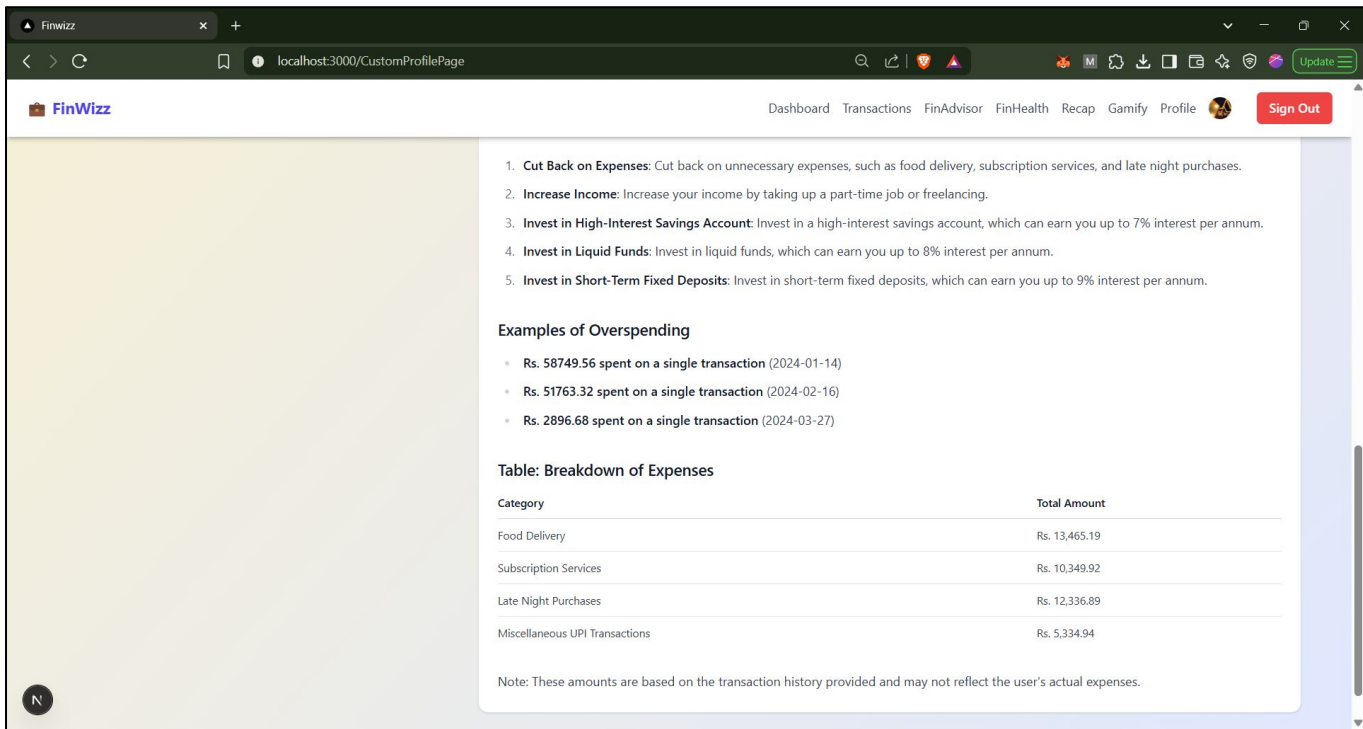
Finwizz

localhost:3000/CustomProfilePage

Update

FinWizz

Dashboard Transactions FinAdvisor FinHealth Recap Gamify Profile Sign Out

1. **Cut Back on Expenses**: Cut back on unnecessary expenses, such as food delivery, subscription services, and late night purchases.
2. **Increase Income**: Increase your income by taking up a part-time job or freelancing.
3. **Invest in High-Interest Savings Account**: Invest in a high-interest savings account, which can earn you up to 7% interest per annum.
4. **Invest in Liquid Funds**: Invest in liquid funds, which can earn you up to 8% interest per annum.
5. **Invest in Short-Term Fixed Deposits**: Invest in short-term fixed deposits, which can earn you up to 9% interest per annum.

Examples of Overspending

- **Rs. 58749.56 spent on a single transaction** (2024-01-14)
- **Rs. 51763.32 spent on a single transaction** (2024-02-16)
- **Rs. 2896.68 spent on a single transaction** (2024-03-27)

Table: Breakdown of Expenses

| Category | Total Amount |
|---|---|
| Food Delivery | Rs. 13,465.19 |
| Subscription Services | Rs. 10,349.92 |
| Late Night Purchases | Rs. 12,336.89 |
| Miscellaneous UPI Transactions | Rs. 5,334.94 |

Note: These amounts are based on the transaction history provided and may not reflect the user's actual expenses.

N